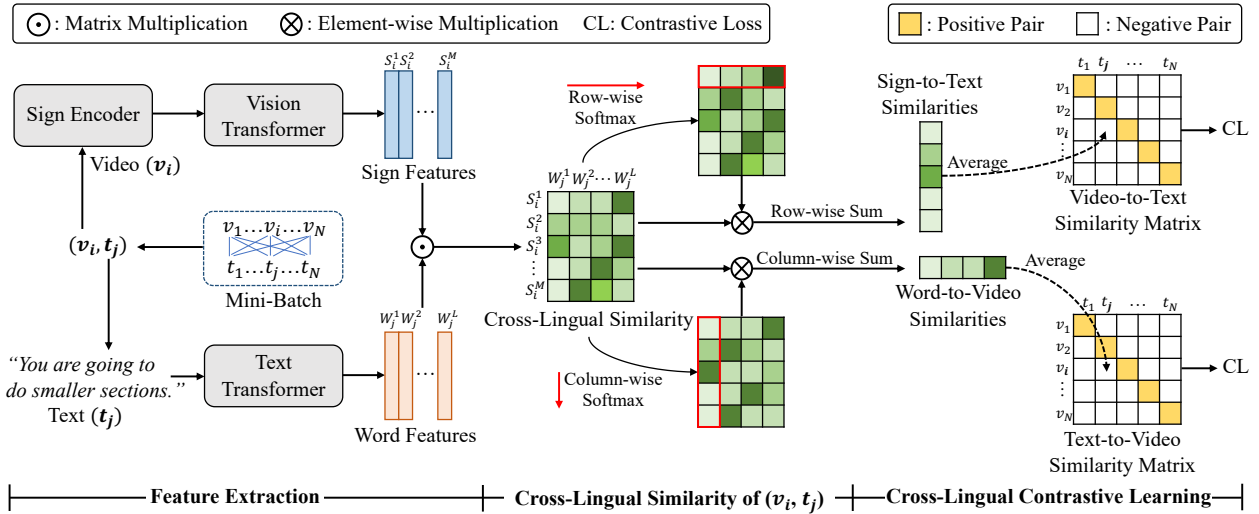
$\odot$ : Matrix Multiplication $\otimes$ : Element-wise Multiplication CL: Contrastive Loss

: Positive Pair : Negative Pair

Sign Encoder

Vision Transformer

$S_i^1 S_i^2 \cdots S_i^M$

Sign Features

Video ($\boldsymbol{v_i}$)

($\boldsymbol{v_i}, \boldsymbol{t_j}$)

$v_1 \ldots v_i \ldots v_N$
$t_1 \ldots t_j \ldots t_N$

Mini-Batch

"You are going to do smaller sections."
Text ($\boldsymbol{t_j}$)

Text Transformer

$W_j^1 W_j^2 \cdots W_j^L$

Word Features

Row-wise Softmax

$W_j^1 W_j^2 \cdots W_j^L$
$S_i^1$
$S_i^2$
$S_i^3$
$\vdots$
$S_i^M$

Cross-Lingual Similarity

Column-wise Softmax

Row-wise Sum

Column-wise Sum

Sign-to-Text Similarities

Average

$t_1$ $t_j$ $\cdots$ $t_N$
$v_1$
$v_2$
$v_i$
$\vdots$
$v_N$

CL

Video-to-Text Similarity Matrix

Word-to-Video Similarities

Average

$t_1$ $t_j$ $\cdots$ $t_N$
$v_1$
$v_2$
$v_i$
$\vdots$
$v_N$

CL

Text-to-Video Similarity Matrix

Feature Extraction

Cross-Lingual Similarity of ($\boldsymbol{v_i}, \boldsymbol{t_j}$)

Cross-Lingual Contrastive Learning